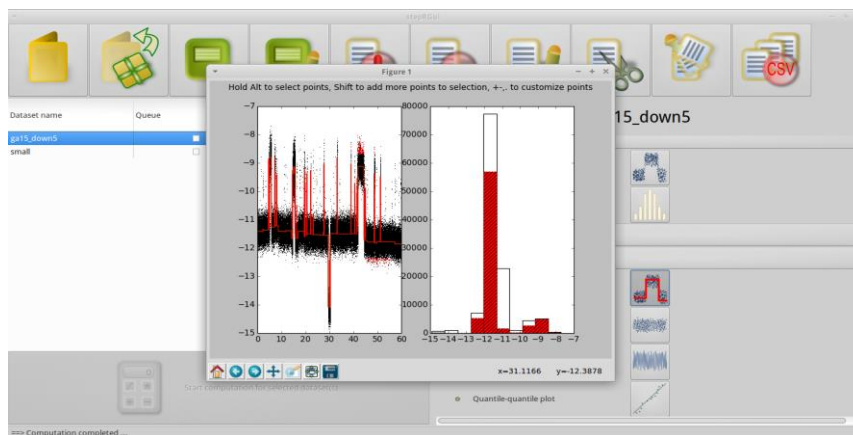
stepfiGui

Figure 1

Hold Alt to select points, Shift to add more points to selection, +-,. to customize points

Dataset name
Queue

ga15_down5
small

15_down5

−7
−8
−9
−10
−11
−12
−13
−14
−15
0 10 20 30 40 50 60

80000
70000
60000
50000
40000
30000
20000
10000
0
−15 −14 −13 −12 −11 −10 −9 −8 −7

x=31.1166 y=-12.3878

Start computation for selected datasets

Quantile-quantile plot

==> Computation completed ...